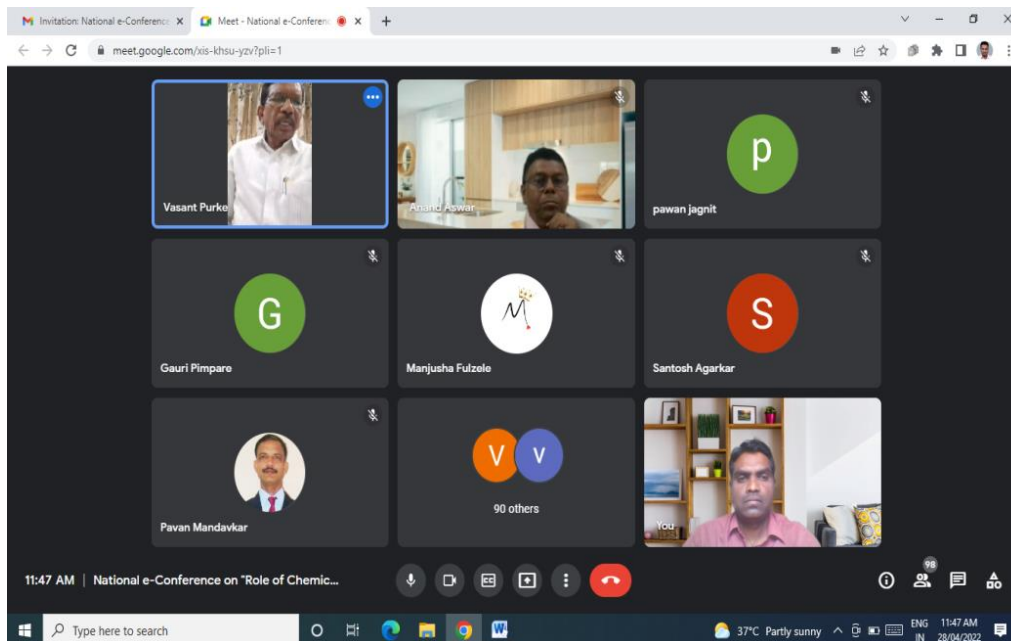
Invitation: National e-Conference ×
Meet - National e-Conferenc ×
+
meet.google.com/xis-khsu-yzv?pli=1

Vasant Purke
Anand Aswar
p
pawan jagnit
G
Gauri Pimpare
Manjusha Fulzele
S
Santosh Agarkar
Pavan Mandavkar
V
V
90 others
You

11:47 AM | National e-Conference on "Role of Chemic...
98

Type here to search
37°C Partly sunny
ENG IN
11:47 AM 28/04/2022